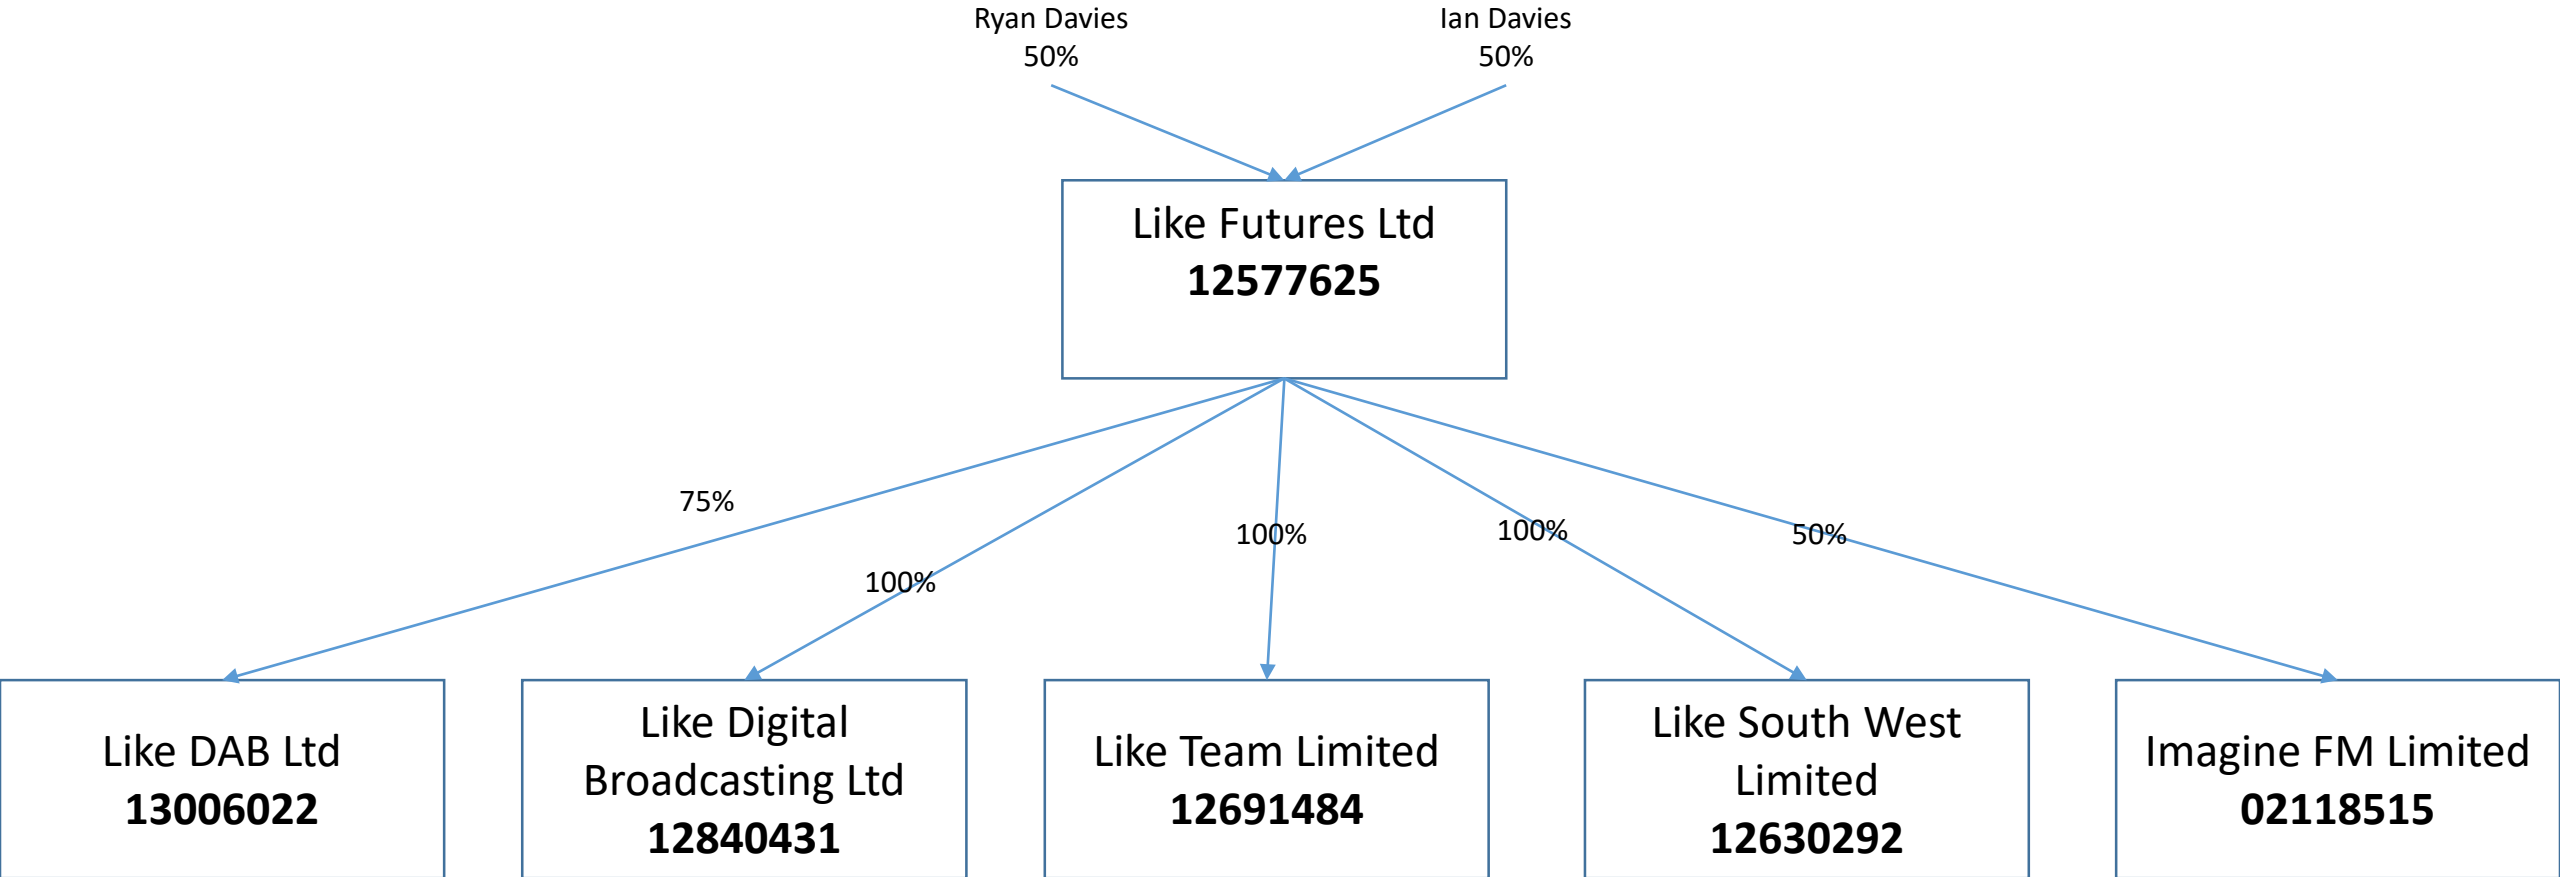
Ryan Davies
50%

Ian Davies
50%

Like Futures Ltd
**12577625**

75%

100%

100%

100%

50%

Like DAB Ltd
**13006022**

Like Digital Broadcasting Ltd
**12840431**

Like Team Limited
**12691484**

Like South West Limited
**12630292**

Imagine FM Limited
**02118515**